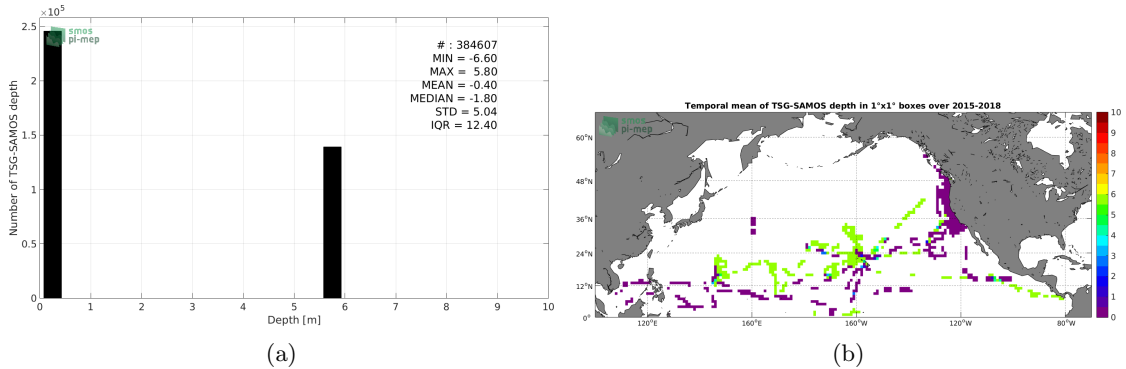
$\times10^5$
2.5
2
1.5
1
0.5
0
Number of TSG-SAMOS depth
smos pi-mep
# : 384607
MIN = -6.60
MAX = 5.80
MEAN = -0.40
MEDIAN = -1.80
STD = 5.04
IQR = 12.40
0 1 2 3 4 5 6 7 8 9 10
Depth [m]
(a)

Temporal mean of TSG-SAMOS depth in 1°x1° boxes over 2015-2018
smos pi-mep
60°N
48°N
36°N
24°N
12°N
0°
120°E
160°E
160°W
120°W
80°W
10
9
8
7
6
5
4
3
2
1
0
(b)